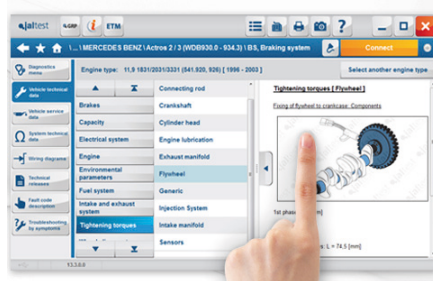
jaltest

ETM

| MERCEDES BENZ \ Actros 2 / 3 (WDB930.0 - 934.3) \ BS, Braking system

Connect

Diagnostics menu

Vehicle technical data

Vehicle service data

System technical data

Wiring diagrams

Technical releases

Fault code description

Troubleshooting by symptoms

Engine type: 11,9 1831/2031/3331 (541.920, 926) [ 1996 - 2003 ]

Select another engine type

Brakes

Capacity

Electrical system

Engine

Environmental parameters

Fuel system

Intake and exhaust system

Tightening torques

Connecting rod

Crankshaft

Cylinder head

Engine lubrication

Exhaust manifold

Flywheel

Generic

Injection System

Intake manifold

Sensors

Tightening torques [ Flywheel ]

Fixing of flywheel to crankcase: Components

1st phase: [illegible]

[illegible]: L = 74.5 [mm]

13.3.0.0